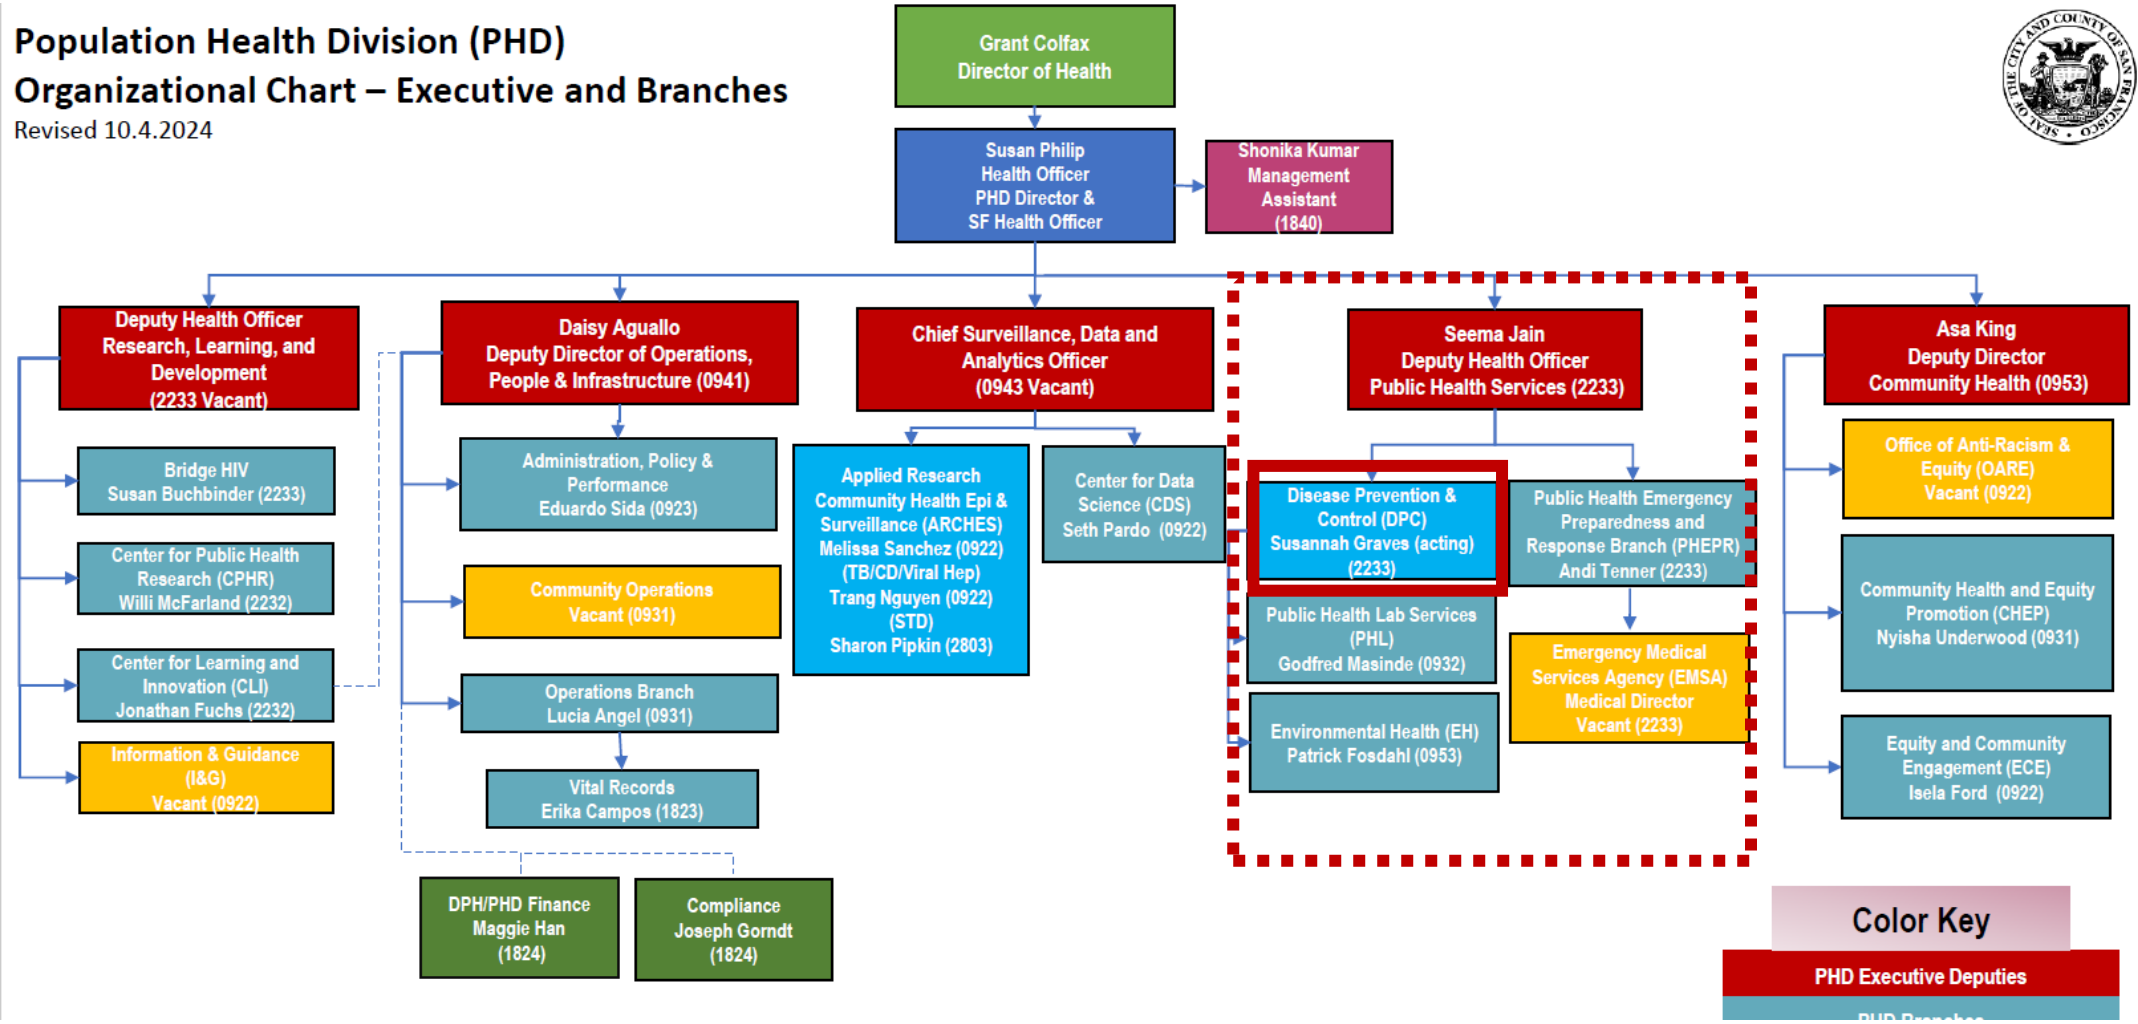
Population Health Division (PHD)
Organizational Chart – Executive and Branches
Revised 10.4.2024

Grant Colfax
Director of Health

Susan Philip
Health Officer
PHD Director &
SF Health Officer

Shonika Kumar
Management
Assistant
(1840)

Deputy Health Officer
Research, Learning, and
Development
(2233 Vacant)

Bridge HIV
Susan Buchbinder (2233)

Center for Public Health
Research (CPHR)
Willi McFarland (2232)

Center for Learning and
Innovation (CLI)
Jonathan Fuchs (2232)

Information & Guidance
(I&G)
Vacant (0922)

Daisy Aguallo
Deputy Director of Operations,
People & Infrastructure (0941)

Administration, Policy &
Performance
Eduardo Sida (0923)

Community Operations
Vacant (0931)

Operations Branch
Lucia Angel (0931)

Vital Records
Erika Campos (1823)

DPH/PHD Finance
Maggie Han
(1824)

Compliance
Joseph Gorndt
(1824)

Chief Surveillance, Data and
Analytics Officer
(0943 Vacant)

Applied Research
Community Health Epi &
Surveillance (ARCHES)
Melissa Sanchez (0922)
(TB/CD/Viral Hep)
Trang Nguyen (0922)
(STD)
Sharon Pipkin (2803)

Center for Data
Science (CDS)
Seth Pardo (0922)

Seema Jain
Deputy Health Officer
Public Health Services (2233)

Disease Prevention &
Control (DPC)
Susannah Graves (acting)
(2233)

Public Health Emergency
Preparedness and
Response Branch (PHEPR)
Andi Tenner (2233)

Public Health Lab Services
(PHL)
Godfred Masinde (0932)

Emergency Medical
Services Agency (EMSA)
Medical Director
Vacant (2233)

Environmental Health (EH)
Patrick Fosdahl (0953)

Asa King
Deputy Director
Community Health (0953)

Office of Anti-Racism &
Equity (OARE)
Vacant (0922)

Community Health and Equity
Promotion (CHEP)
Nyisha Underwood (0931)

Equity and Community
Engagement (ECE)
Isela Ford (0922)

Color Key
PHD Executive Deputies
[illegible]